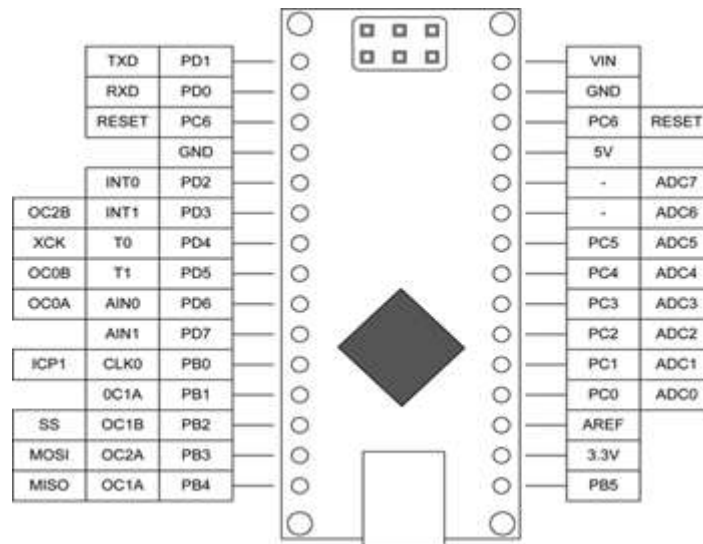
| | | |
|---|---|---|
| | TXD | PD1 |
| | RXD | PD0 |
| | RESET | PC6 |
| | | GND |
| | INT0 | PD2 |
| OC2B | INT1 | PD3 |
| XCK | T0 | PD4 |
| OC0B | T1 | PD5 |
| OC0A | AIN0 | PD6 |
| | AIN1 | PD7 |
| ICP1 | CLK0 | PB0 |
| | 0C1A | PB1 |
| SS | OC1B | PB2 |
| MOSI | OC2A | PB3 |
| MISO | OC1A | PB4 |

| | |
|---|---|
| VIN | |
| GND | |
| PC6 | RESET |
| 5V | |
| - | ADC7 |
| - | ADC6 |
| PC5 | ADC5 |
| PC4 | ADC4 |
| PC3 | ADC3 |
| PC2 | ADC2 |
| PC1 | ADC1 |
| PC0 | ADC0 |
| AREF | |
| 3.3V | |
| PB5 | |